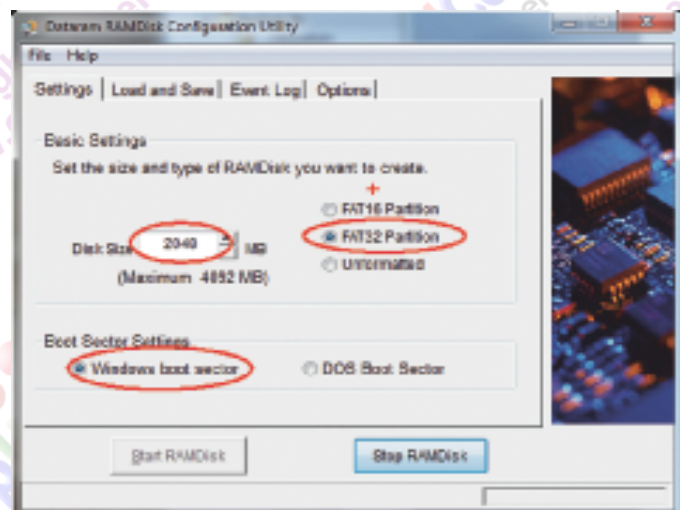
Dataram RAMDisk Configuration Utility

File Help

Settings | Load and Save | Event Log | Options

Basic Settings

Set the size and type of RAMDisk you want to create.

Disk Size 2040 MB

(Maximum 4092 MB)

FAT16 Partition

FAT32 Partition

Unformatted

Boot Sector Settings

Windows boot sector

DOS Boot Sector

Start RAMDisk

Stop RAMDisk